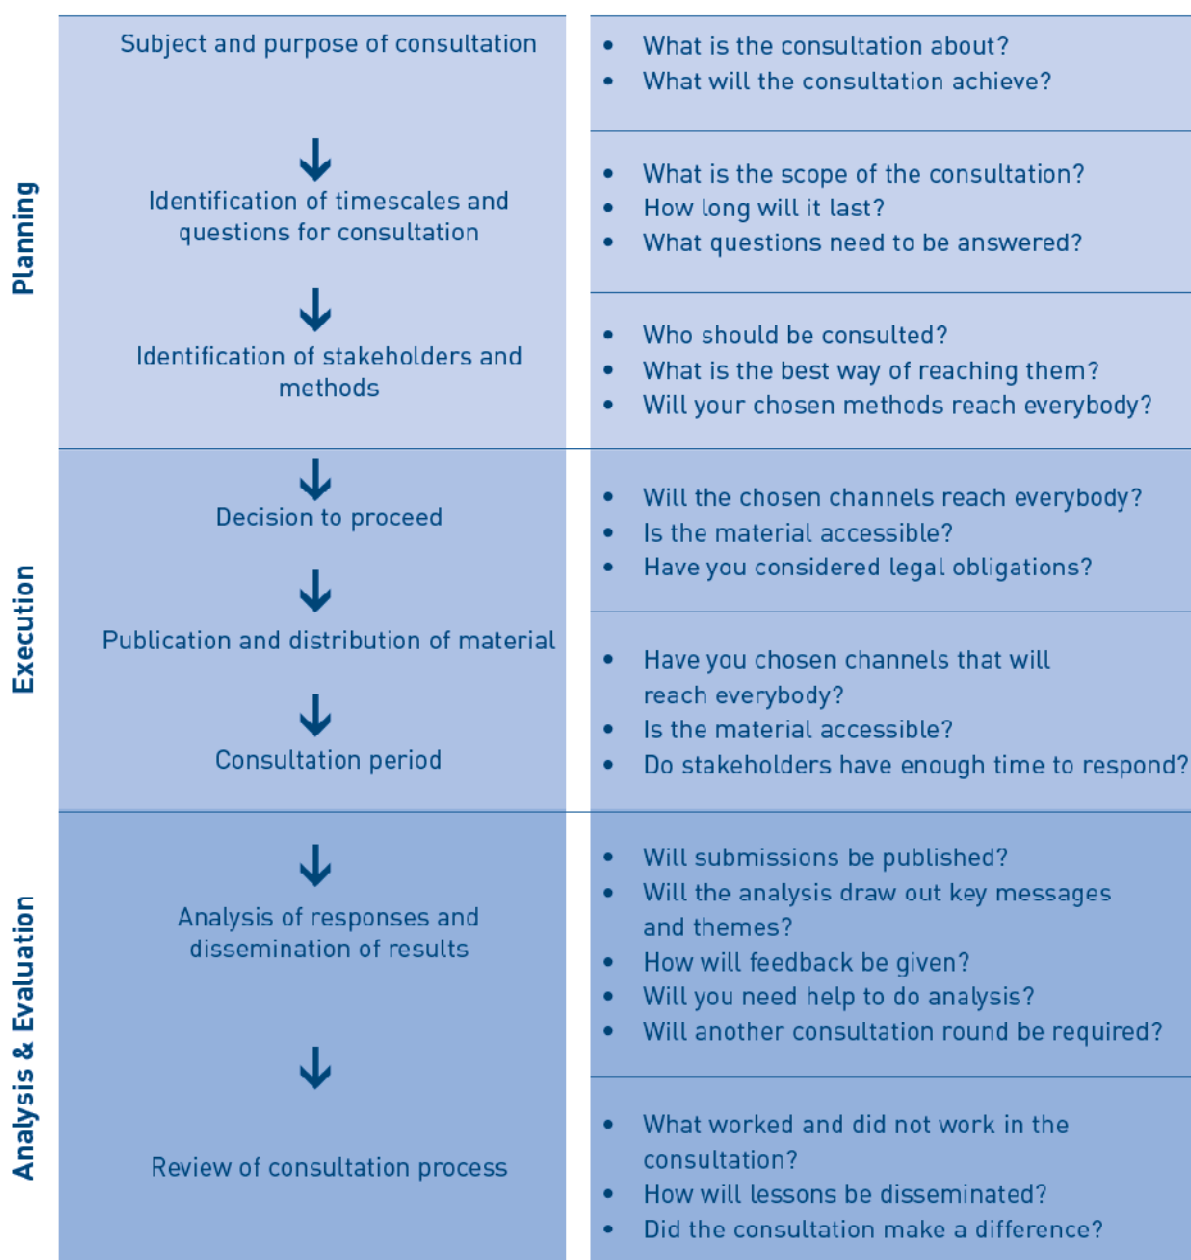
Planning

Subject and purpose of consultation

- What is the consultation about?
- What will the consultation achieve?

Identification of timescales and questions for consultation

- What is the scope of the consultation?
- How long will it last?
- What questions need to be answered?

Identification of stakeholders and methods

- Who should be consulted?
- What is the best way of reaching them?
- Will your chosen methods reach everybody?

Execution

Decision to proceed

- Will the chosen channels reach everybody?
- Is the material accessible?
- Have you considered legal obligations?

Publication and distribution of material

Consultation period

- Have you chosen channels that will reach everybody?
- Is the material accessible?
- Do stakeholders have enough time to respond?

Analysis & Evaluation

Analysis of responses and dissemination of results

- Will submissions be published?
- Will the analysis draw out key messages and themes?
- How will feedback be given?
- Will you need help to do analysis?
- Will another consultation round be required?

Review of consultation process

- What worked and did not work in the consultation?
- How will lessons be disseminated?
- Did the consultation make a difference?